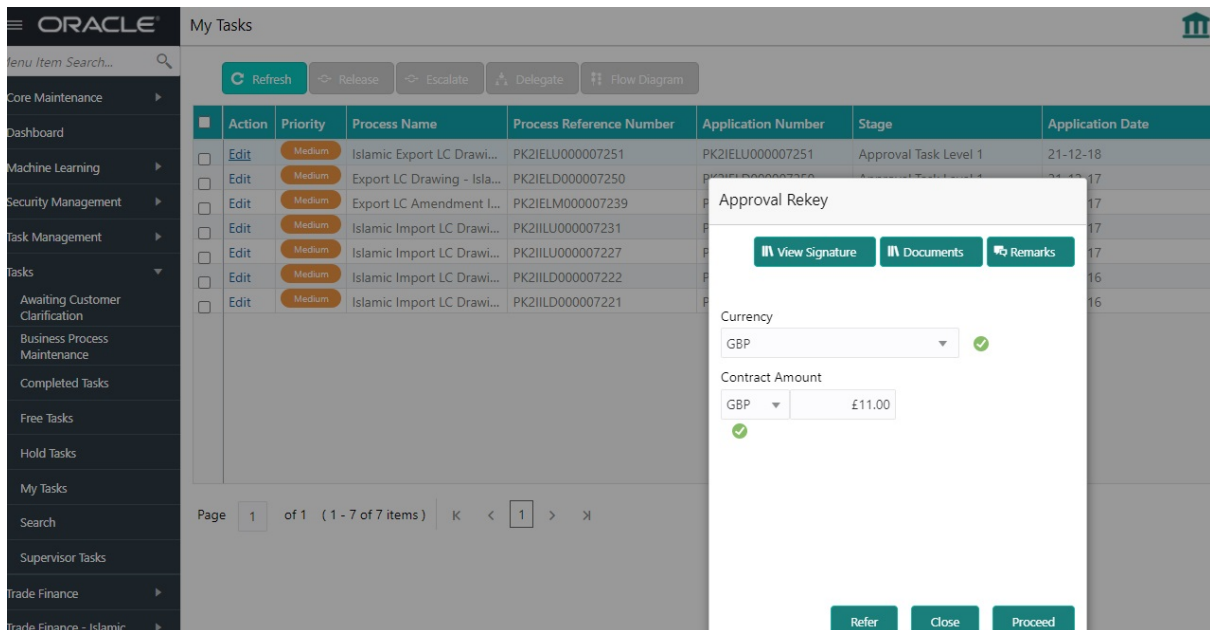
ORACLE

My Tasks

enu Item Search...

Core Maintenance
Dashboard
Machine Learning
Security Management
Task Management
Tasks
Awaiting Customer Clarification
Business Process Maintenance
Completed Tasks
Free Tasks
Hold Tasks
My Tasks
Search
Supervisor Tasks
Trade Finance
Trade Finance - Islamic

Refresh | Release | Escalate | Delegate | Flow Diagram

| | Action | Priority | Process Name | Process Reference Number | Application Number | Stage | Application Date |
|---|---|---|---|---|---|---|---|
| | Edit | Medium | Islamic Export LC Drawi... | PK2IELU000007251 | PK2IELU000007251 | Approval Task Level 1 | 21-12-18 |
| | Edit | Medium | Export LC Drawing - Isla... | PK2IELD000007250 | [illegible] | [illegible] | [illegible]17 |
| | Edit | Medium | Export LC Amendment I... | PK2IELM000007239 | P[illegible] | | 17 |
| | Edit | Medium | Islamic Import LC Drawi... | PK2IILU000007231 | P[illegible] | | 17 |
| | Edit | Medium | Islamic Import LC Drawi... | PK2IILU000007227 | P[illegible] | | 17 |
| | Edit | Medium | Islamic Import LC Drawi... | PK2IILD000007222 | P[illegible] | | 16 |
| | Edit | Medium | Islamic Import LC Drawi... | PK2IILD000007221 | P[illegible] | | 16 |

Page 1 of 1 (1 - 7 of 7 items) K < 1 > >I

Approval Rekey

View Signature | Documents | Remarks

Currency
GBP

Contract Amount
GBP £11.00

Refer | Close | Proceed